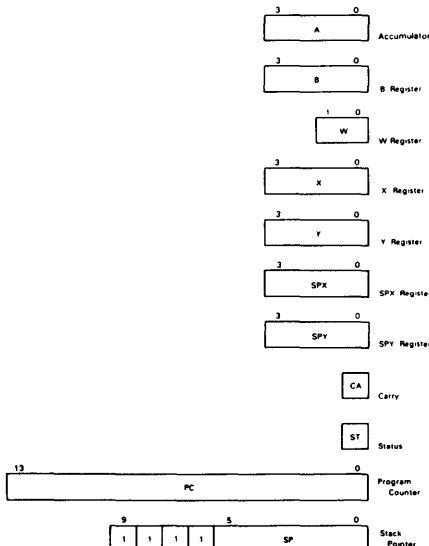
3 0
A
Accumulator

3 0
B
B Register

1 0
W
W Register

3 0
X
X Register

3 0
Y
Y Register

3 0
SPX
SPX Register

3 0
SPY
SPY Register

CA
Carry

ST
Status

13 0
PC
Program Counter

9 5 0
1 1 1 1 SP
Stack Pointer